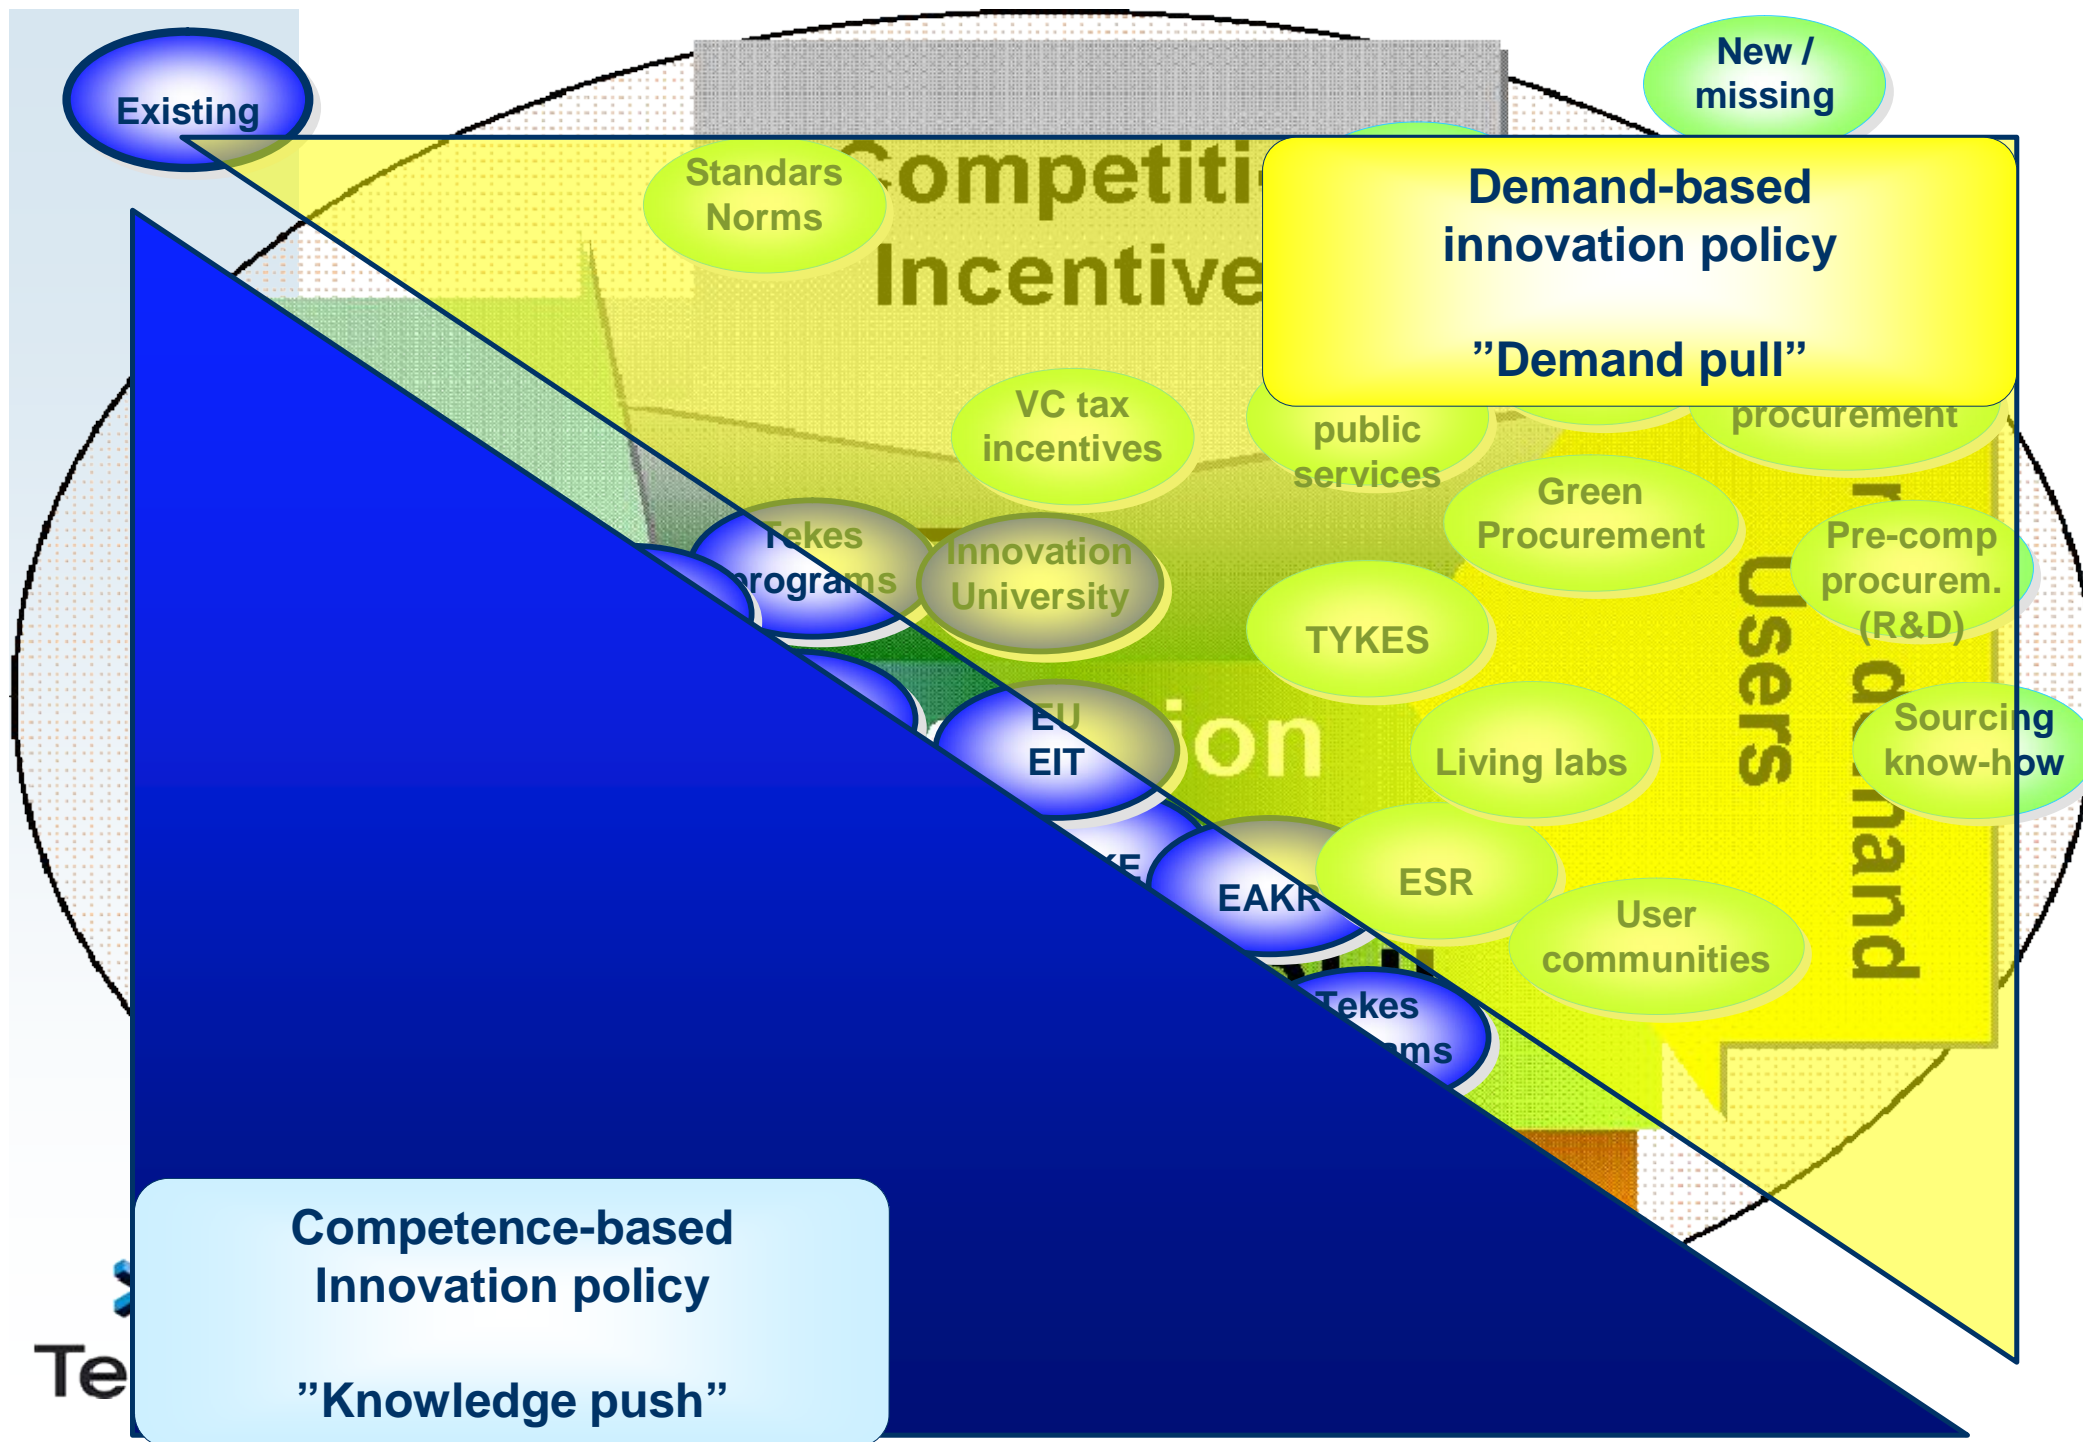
Existing

New / missing

Competiti

Incentive

Standars Norms

Demand-based innovation policy

”Demand pull”

VC tax incentives

public services

procurement

Green Procurement

Pre-comp procurem. (R&D)

Users

demand

Tekes programs

Innovation University

TYKES

EU EIT

ion

Sourcing know-how

Living labs

EAKR

ESR

User communities

Tekes

ms

Competence-based Innovation policy

”Knowledge push”

Te